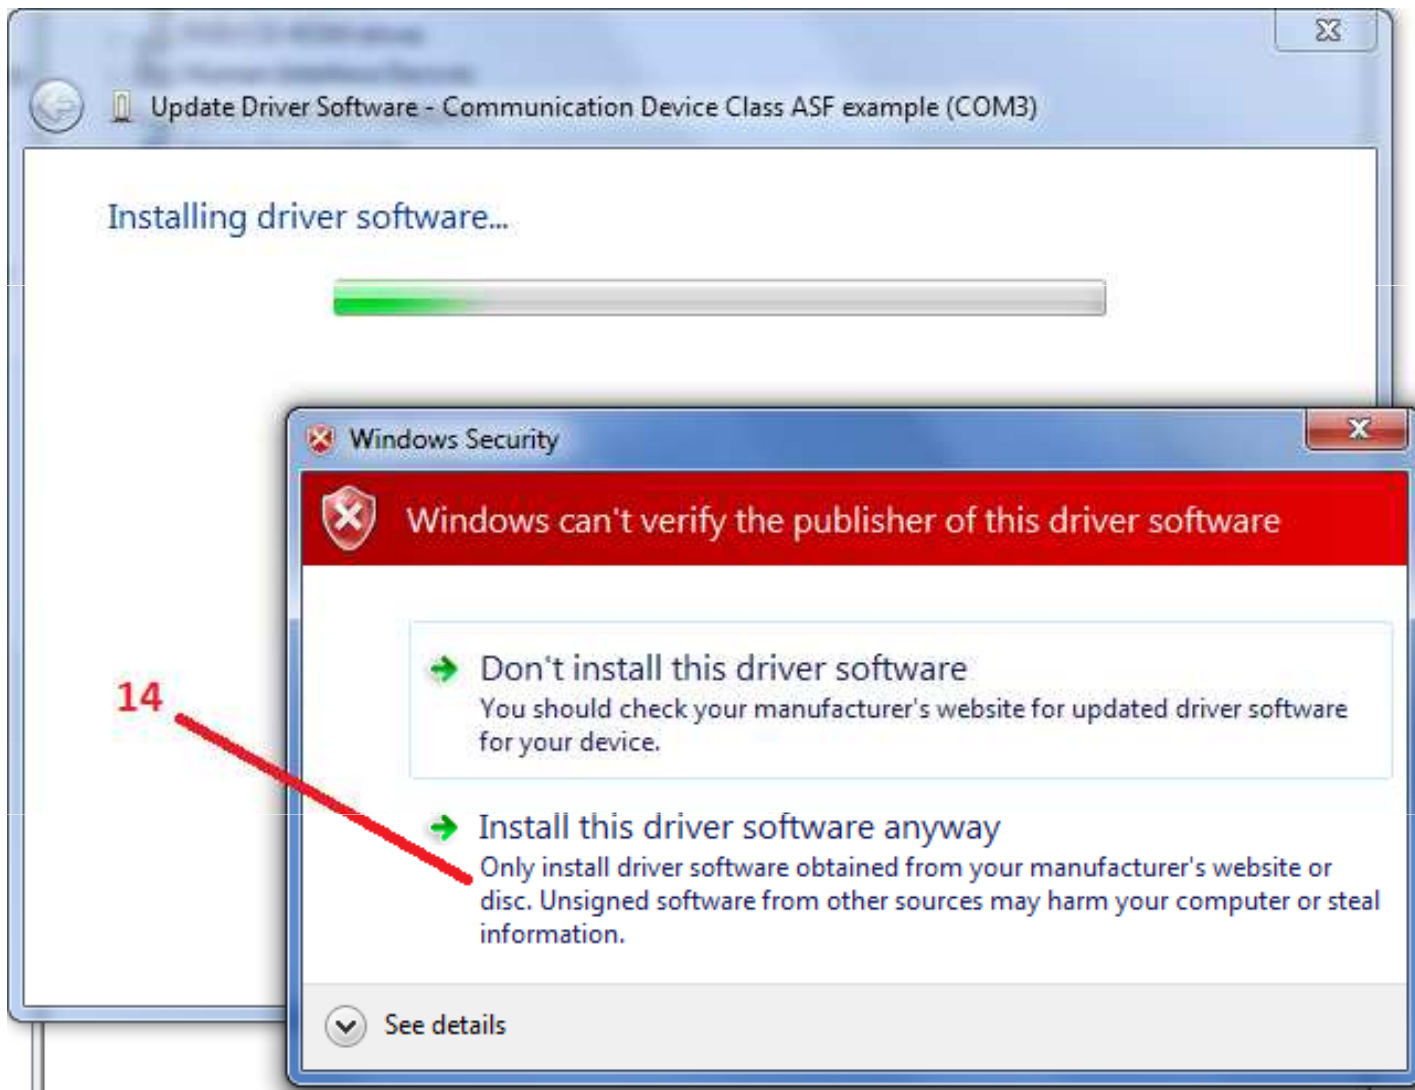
Update Driver Software - Communication Device Class ASF example (COM3)

Installing driver software...

Windows Security

Windows can't verify the publisher of this driver software

Don't install this driver software
You should check your manufacturer's website for updated driver software for your device.

14

Install this driver software anyway
Only install driver software obtained from your manufacturer's website or disc. Unsigned software from other sources may harm your computer or steal information.

See details